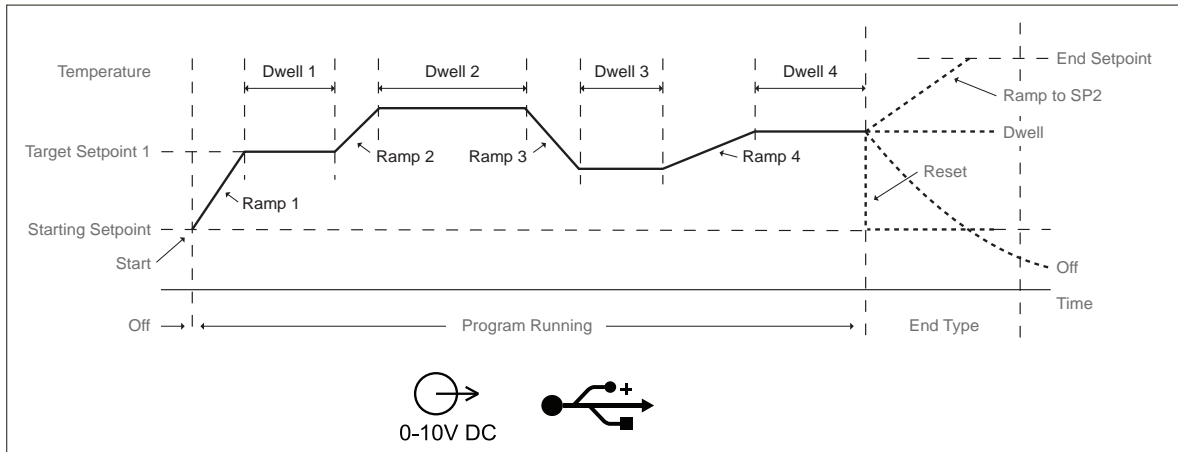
Temperature

Dwell 1

Dwell 2

Dwell 3

Dwell 4

End Setpoint

Ramp to SP2

Target Setpoint 1

Ramp 2

Ramp 3

Ramp 4

Dwell

Reset

Ramp 1

Starting Setpoint

Start

Off

Time

Off

Program Running

End Type

0-10V DC